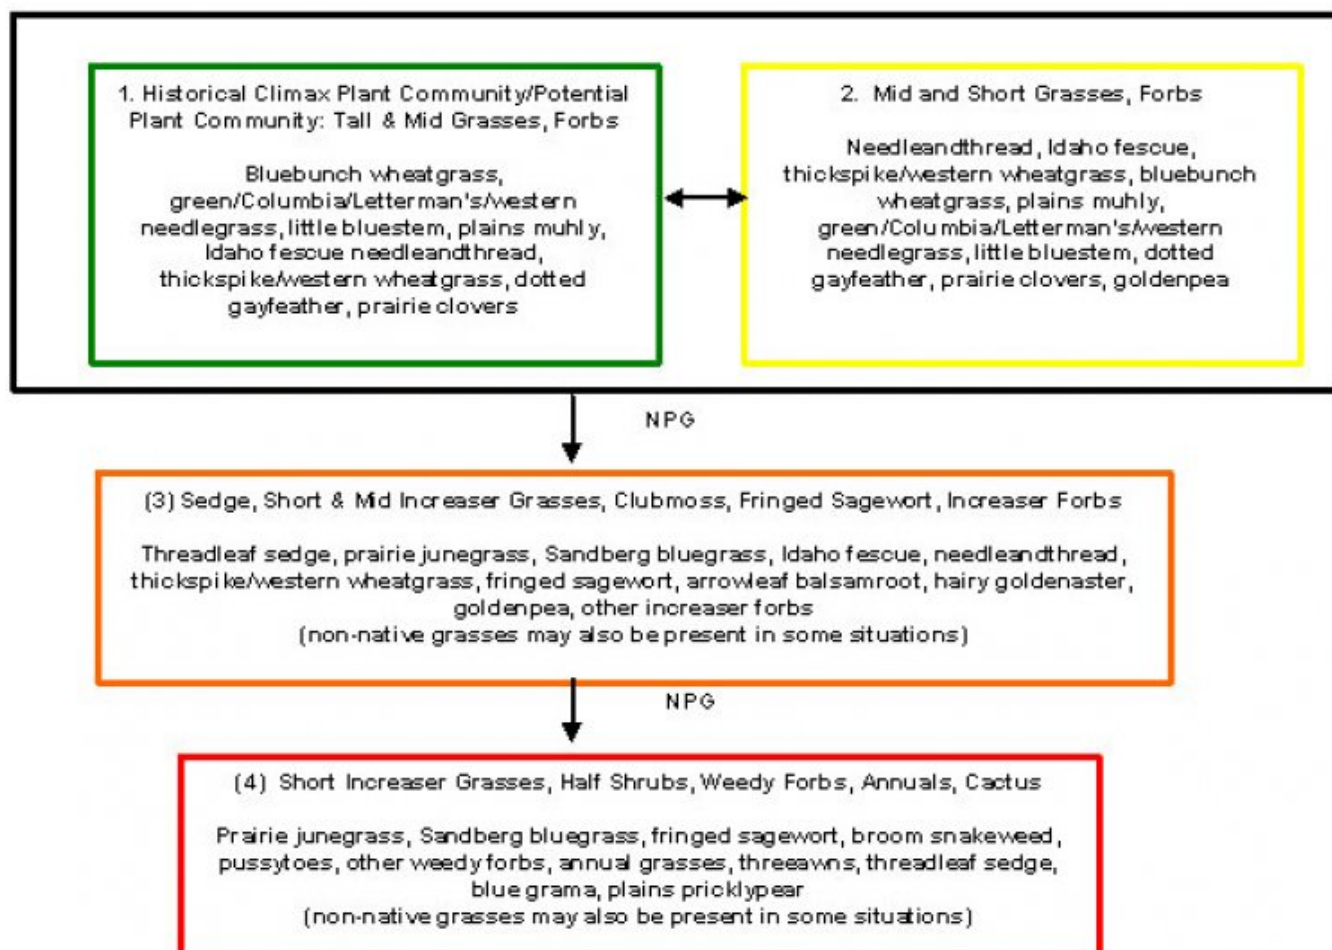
1. Historical Climax Plant Community/Potential Plant Community: Tall & Mid Grasses, Forbs

Bluebunch wheatgrass, green/Columbia/Letterman's/western needlegrass, little bluestem, plains muhly, Idaho fescue needleandthread, thickspike/western wheatgrass, dotted gayfeather, prairie clovers

2. Mid and Short Grasses, Forbs

Needleandthread, Idaho fescue, thickspike/western wheatgrass, bluebunch wheatgrass, plains muhly, green/Columbia/Letterman's/western needlegrass, little bluestem, dotted gayfeather, prairie clovers, goldenpea

NPG

(3) Sedge, Short & Mid Increaser Grasses, Clubmoss, Fringed Sagewort, Increaser Forbs

Threadleaf sedge, prairie junegrass, Sandberg bluegrass, Idaho fescue, needleandthread, thickspike/western wheatgrass, fringed sagewort, arrowleaf balsamroot, hairy goldenaster, goldenpea, other increaser forbs
(non-native grasses may also be present in some situations)

NPG

(4) Short Increaser Grasses, Half Shrubs, Weedy Forbs, Annuals, Cactus

Prairie junegrass, Sandberg bluegrass, fringed sagewort, broom snakeweed, pussytoes, other weedy forbs, annual grasses, threeawns, threadleaf sedge, blue grama, plains pricklypear
(non-native grasses may also be present in some situations)